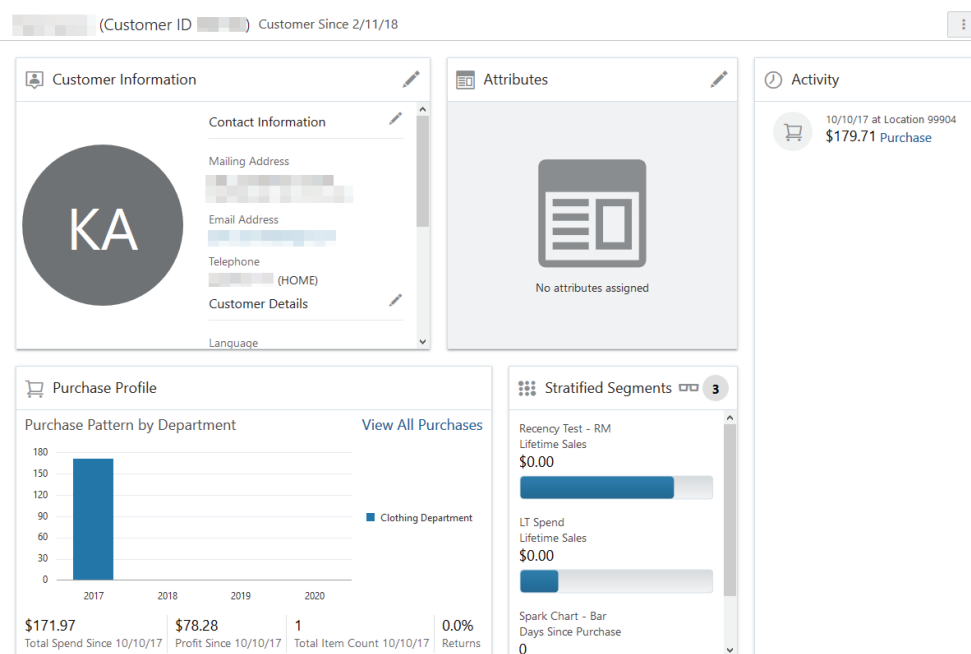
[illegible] (Customer ID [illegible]) Customer Since 2/11/18

Customer Information

KA

Contact Information

Mailing Address
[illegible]

Email Address
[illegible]

Telephone
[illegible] (HOME)

Customer Details

Language

Attributes

No attributes assigned

Activity

10/10/17 at Location 99904
$179.71 Purchase

Purchase Profile

Purchase Pattern by Department

View All Purchases

| | |
|---|---|
| 180 | |
| 150 | |
| 120 | |
| 90 | |
| 60 | |
| 30 | |
| 0 | |

2017 2018 2019 2020

Clothing Department

$171.97
Total Spend Since 10/10/17

$78.28
Profit Since 10/10/17

1
Total Item Count 10/10/17

0.0%
Returns

Stratified Segments 3

Recency Test - RM
Lifetime Sales
$0.00

LT Spend
Lifetime Sales
$0.00

Spark Chart - Bar
Days Since Purchase
0